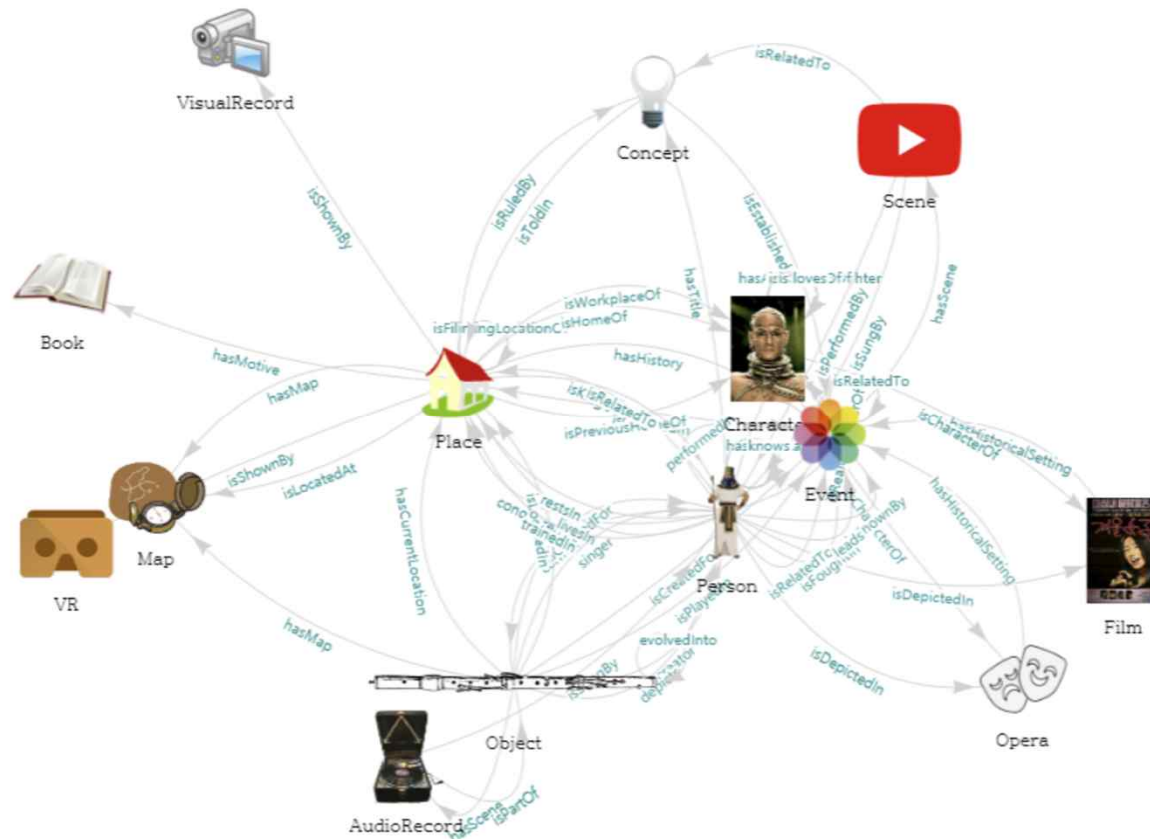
VisualRecord

isRelatedTo

Concept

Scene

isShownBy

isRuledBy

isToldIn

isEstablished

hasTitle

hasScene

Book

isWorkplaceOf

isFilmingLocationOf

isHomeOf

isPerformedBy

isSungBy

hasMotive

hasHistory

isRelatedTo

hasMap

isRelatedTo

Place

isPreviousHomeOf

Character

hasHistoricalSetting

isCharacterOf

isShownBy

isLocatedAt

performed

hasknows

Event

Map

hasCurrentLocation

restsIn

livesIn

trainedIn

singer

isCharacterOf

hasHistoricalSetting

VR

Person

isCreatedFor

isRelatedTo

isFought

leads

isDepictedIn

Film

hasMap

isPlayed

evolvedInto

depicts

isDepictedIn

Object

Opera

AudioRecord

hasScene

isPartOf